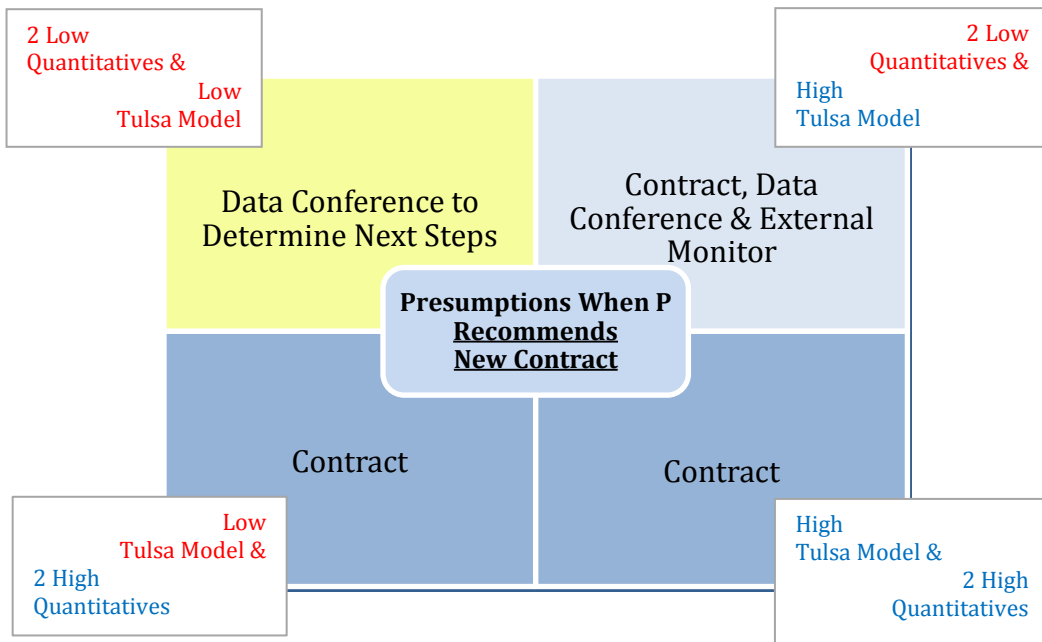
2 Low Quantitatives & Low Tulsa Model

2 Low Quantitatives & High Tulsa Model

Data Conference to Determine Next Steps

Contract, Data Conference & External Monitor

Presumptions When P Recommends New Contract

Contract

Contract

Low Tulsa Model & 2 High Quantitatives

High Tulsa Model & 2 High Quantitatives